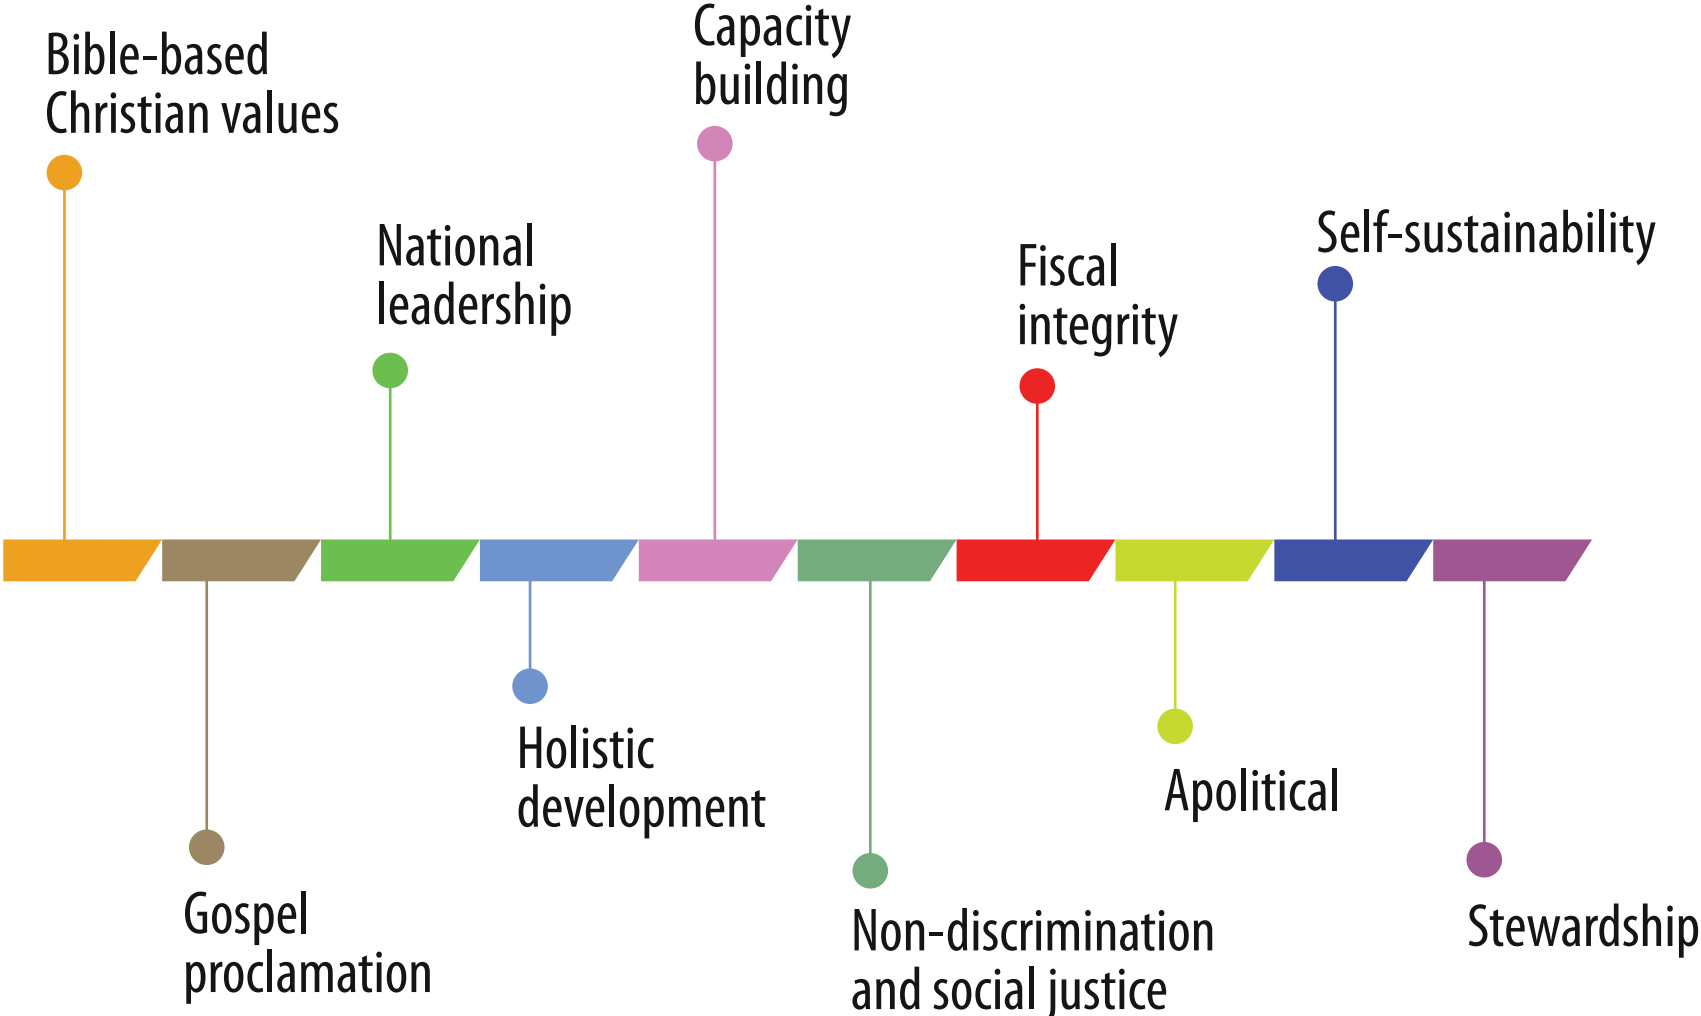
Bible-based Christian values

Gospel proclamation

National leadership

Holistic development

Capacity building

Non-discrimination and social justice

Fiscal integrity

Apolitical

Self-sustainability

Stewardship